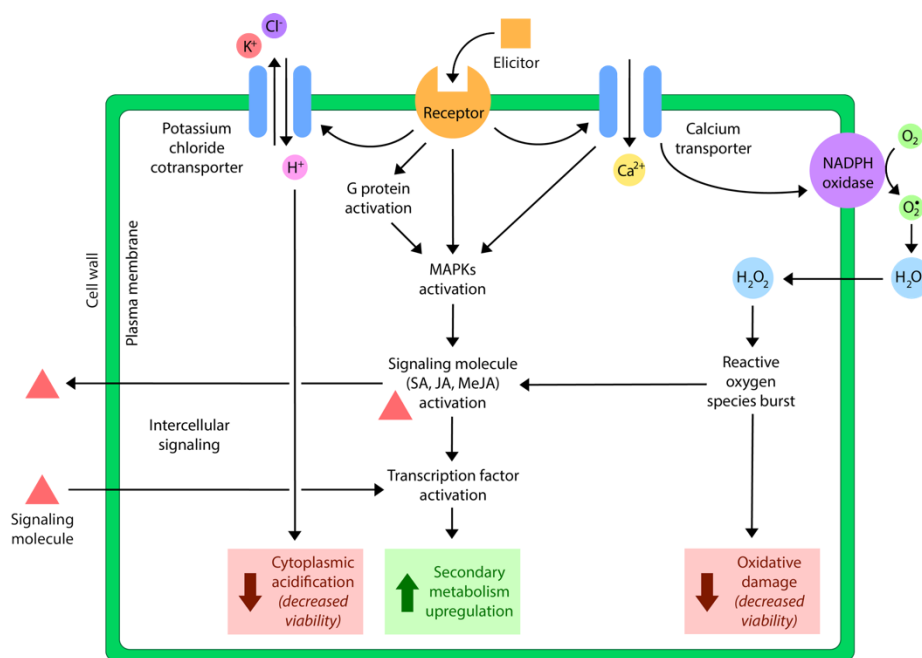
$Cl^-$
$K^+$
Elicitor
Receptor
Potassium chloride cotransporter
Calcium transporter
$O_2$
NADPH oxidase
$O_2^\bullet$
$H^+$
$Ca^{2+}$
G protein activation
Cell wall
Plasma membrane
MAPKs activation
$H_2O_2$
$H_2O$
Signaling molecule (SA, JA, MeJA) activation
Reactive oxygen species burst
Intercellular signaling
Transcription factor activation
Signaling molecule
Cytoplasmic acidification (decreased viability)
Secondary metabolism upregulation
Oxidative damage (decreased viability)